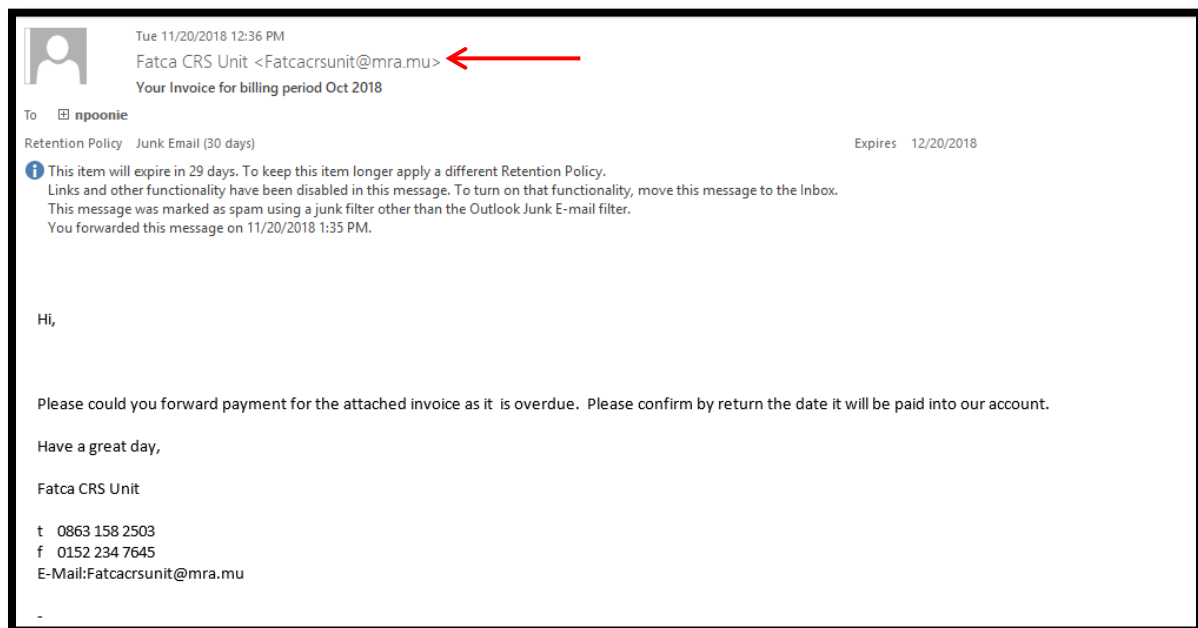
Tue 11/20/2018 12:36 PM
Fatca CRS Unit <Fatcacrsunit@mra.mu>
Your Invoice for billing period Oct 2018

To ⊞ npoonie

Retention Policy Junk Email (30 days) Expires 12/20/2018

This item will expire in 29 days. To keep this item longer apply a different Retention Policy.
Links and other functionality have been disabled in this message. To turn on that functionality, move this message to the Inbox.
This message was marked as spam using a junk filter other than the Outlook Junk E-mail filter.
You forwarded this message on 11/20/2018 1:35 PM.

Hi,

Please could you forward payment for the attached invoice as it is overdue. Please confirm by return the date it will be paid into our account.

Have a great day,

Fatca CRS Unit

t 0863 158 2503
f 0152 234 7645
E-Mail:Fatcacrsunit@mra.mu

-